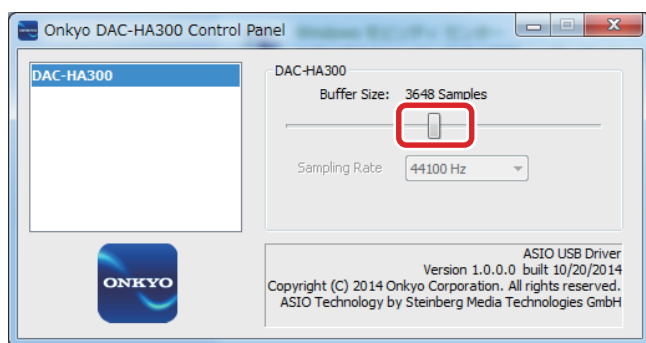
Onkyo DAC-HA300 Control Panel

DAC-HA300

DAC-HA300

Buffer Size: 3648 Samples

Sampling Rate 44100 Hz

ONKYO

ASIO USB Driver
Version 1.0.0.0 built 10/20/2014
Copyright (C) 2014 Onkyo Corporation. All rights reserved.
ASIO Technology by Steinberg Media Technologies GmbH